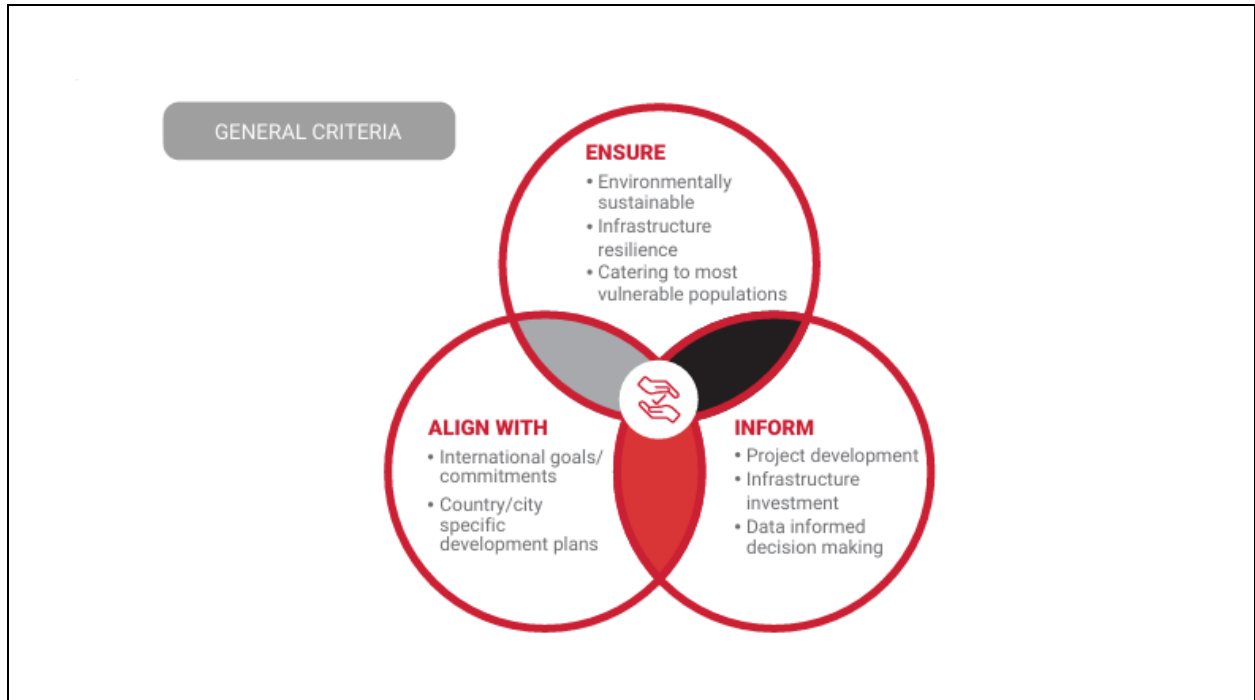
GENERAL CRITERIA

ENSURE
• Environmentally sustainable
• Infrastructure resilience
• Catering to most vulnerable populations

ALIGN WITH
• International goals/ commitments
• Country/city specific development plans

INFORM
• Project development
• Infrastructure investment
• Data informed decision making